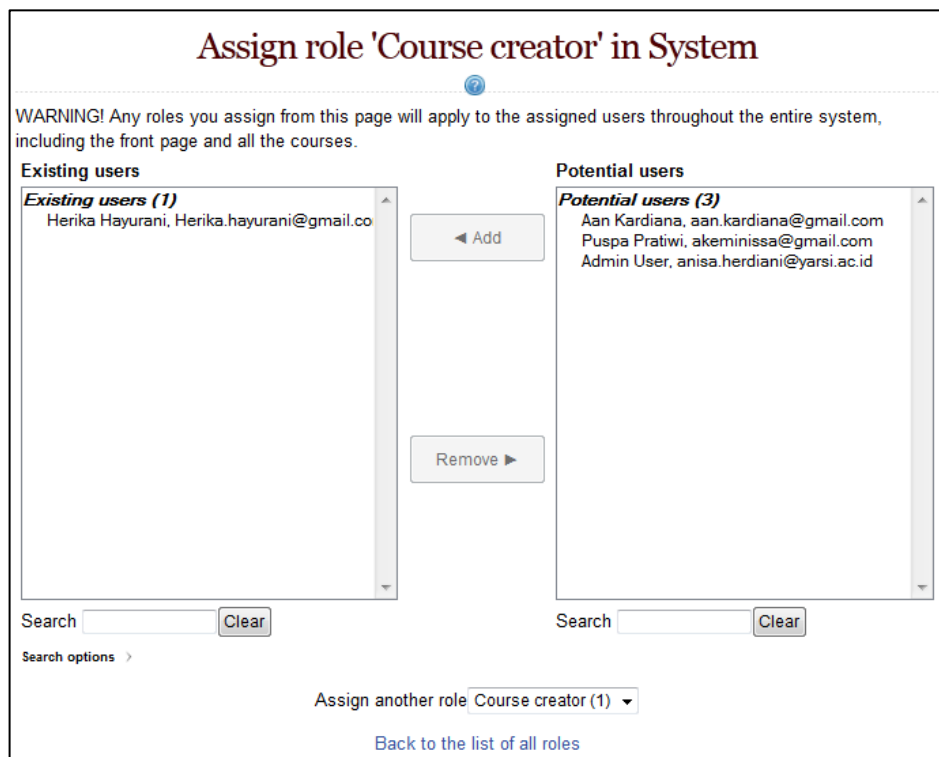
Assign role 'Course creator' in System

WARNING! Any roles you assign from this page will apply to the assigned users throughout the entire system, including the front page and all the courses.

Existing users

Existing users (1)
Herika Hayurani, Herika.hayurani@gmail.co

◄ Add

Remove ►

Potential users

Potential users (3)
Aan Kardiana, aan.kardiana@gmail.com
Puspa Pratiwi, akeminissa@gmail.com
Admin User, anisa.herdiani@yarsi.ac.id

Search Clear

Search Clear

Search options ›

Assign another role Course creator (1)

Back to the list of all roles